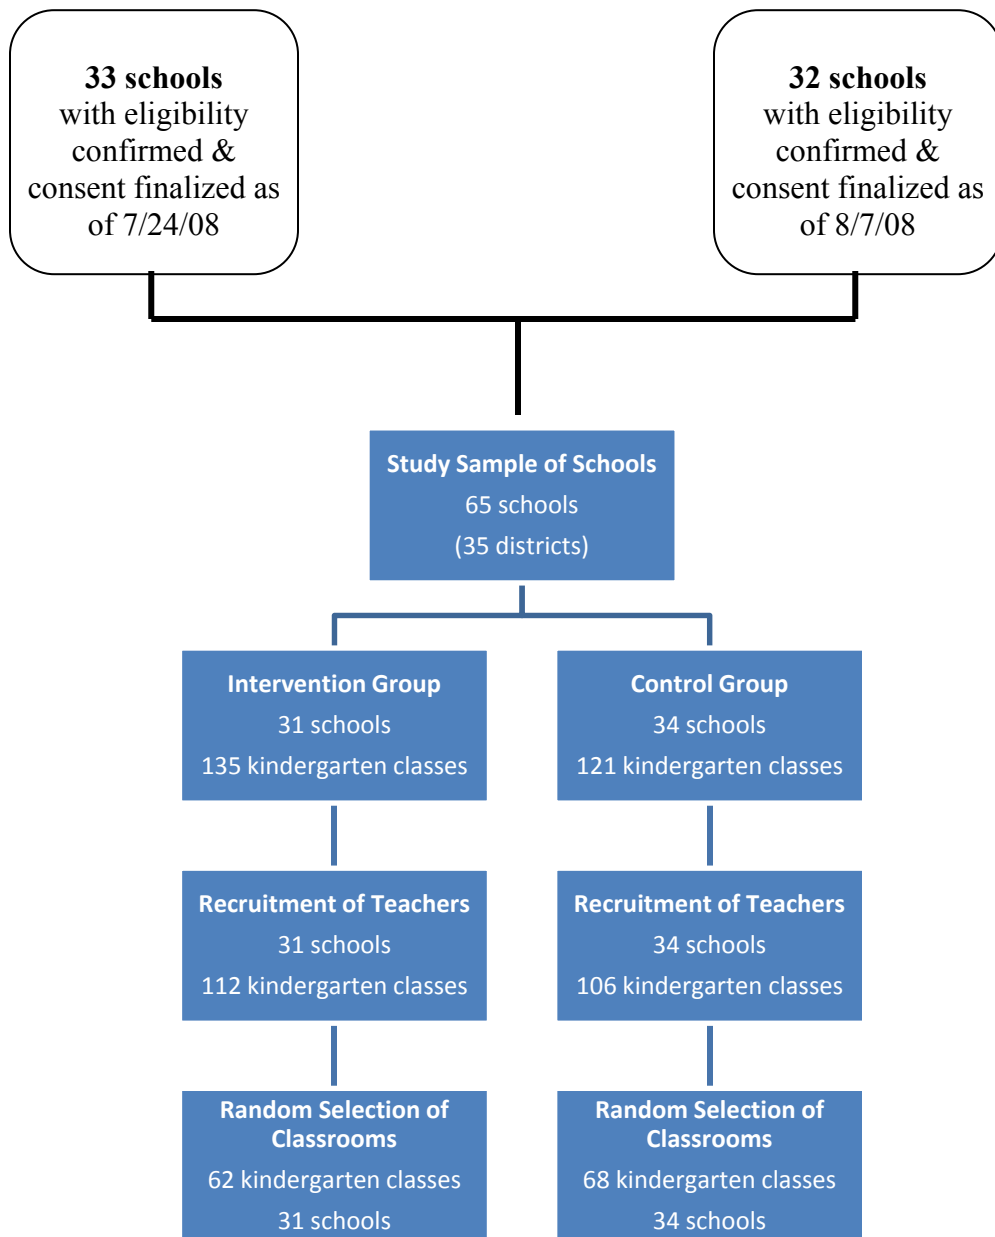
**33 schools**
with eligibility confirmed & consent finalized as of 7/24/08

**32 schools**
with eligibility confirmed & consent finalized as of 8/7/08

**Study Sample of Schools**
65 schools
(35 districts)

**Intervention Group**
31 schools
135 kindergarten classes

**Control Group**
34 schools
121 kindergarten classes

**Recruitment of Teachers**
31 schools
112 kindergarten classes

**Recruitment of Teachers**
34 schools
106 kindergarten classes

**Random Selection of Classrooms**
62 kindergarten classes
31 schools

**Random Selection of Classrooms**
68 kindergarten classes
34 schools